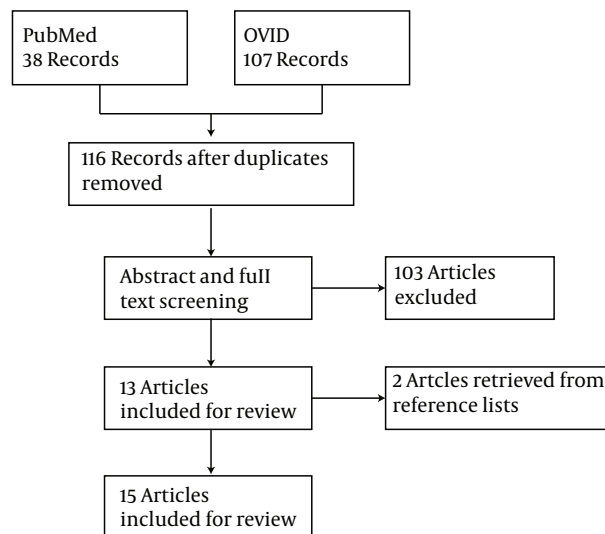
PubMed
38 Records

OVID
107 Records

116 Records after duplicates removed

Abstract and fuII text screening

103 Articles excluded

13 Articles included for review

2 Artcles retrieved from reference lists

15 Articles included for review